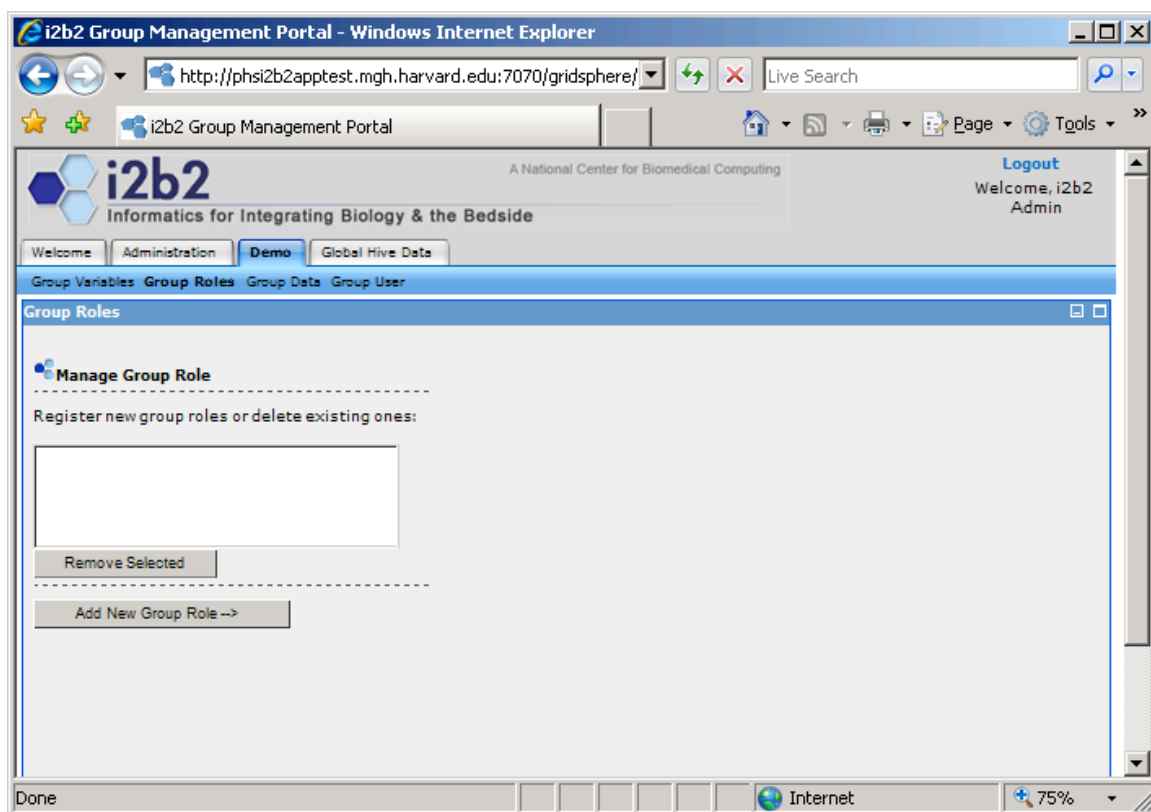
i2b2 Group Management Portal - Windows Internet Explorer

http://phsi2b2apptest.mgh.harvard.edu:7070/gridsphere/

Live Search

i2b2 Group Management Portal

Page Tools

i2b2
Informatics for Integrating Biology & the Bedside

A National Center for Biomedical Computing

Logout
Welcome, i2b2 Admin

Welcome Administration Demo Global Hive Data

Group Variables Group Roles Group Data Group User

Group Roles

Manage Group Role

Register new group roles or delete existing ones:

Remove Selected

Add New Group Role -->

Done

Internet

75%